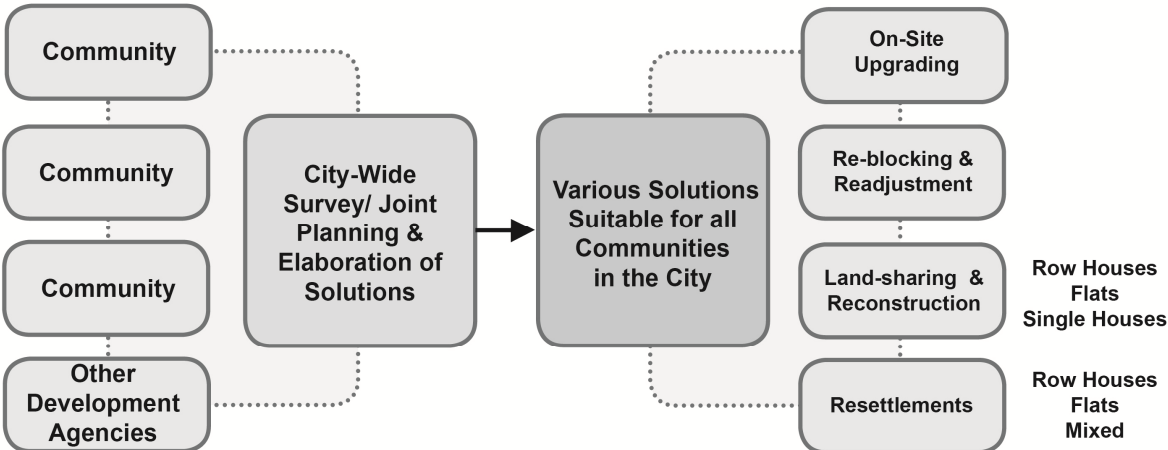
Community

Community

Community

Other Development Agencies

City-Wide Survey/ Joint Planning & Elaboration of Solutions

Various Solutions Suitable for all Communities in the City

On-Site Upgrading

Re-blocking & Readjustment

Land-sharing & Reconstruction

Row Houses
Flats
Single Houses

Resettlements

Row Houses
Flats
Mixed